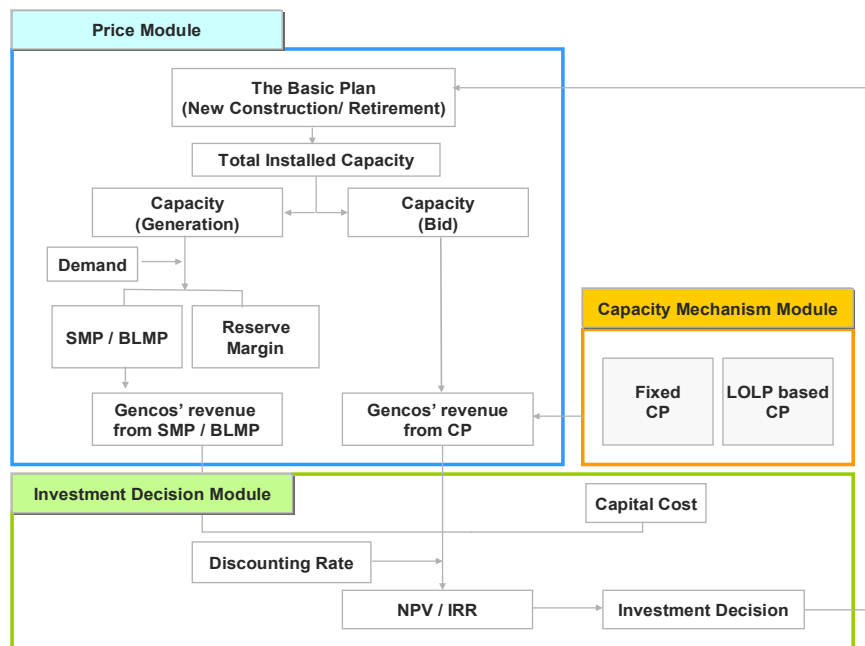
Price Module

The Basic Plan
(New Construction/ Retirement)

Total Installed Capacity

Capacity
(Generation)

Capacity
(Bid)

Demand

SMP / BLMP

Reserve Margin

Gencos' revenue from SMP / BLMP

Gencos' revenue from CP

Capacity Mechanism Module

Fixed CP

LOLP based CP

Investment Decision Module

Capital Cost

Discounting Rate

NPV / IRR

Investment Decision